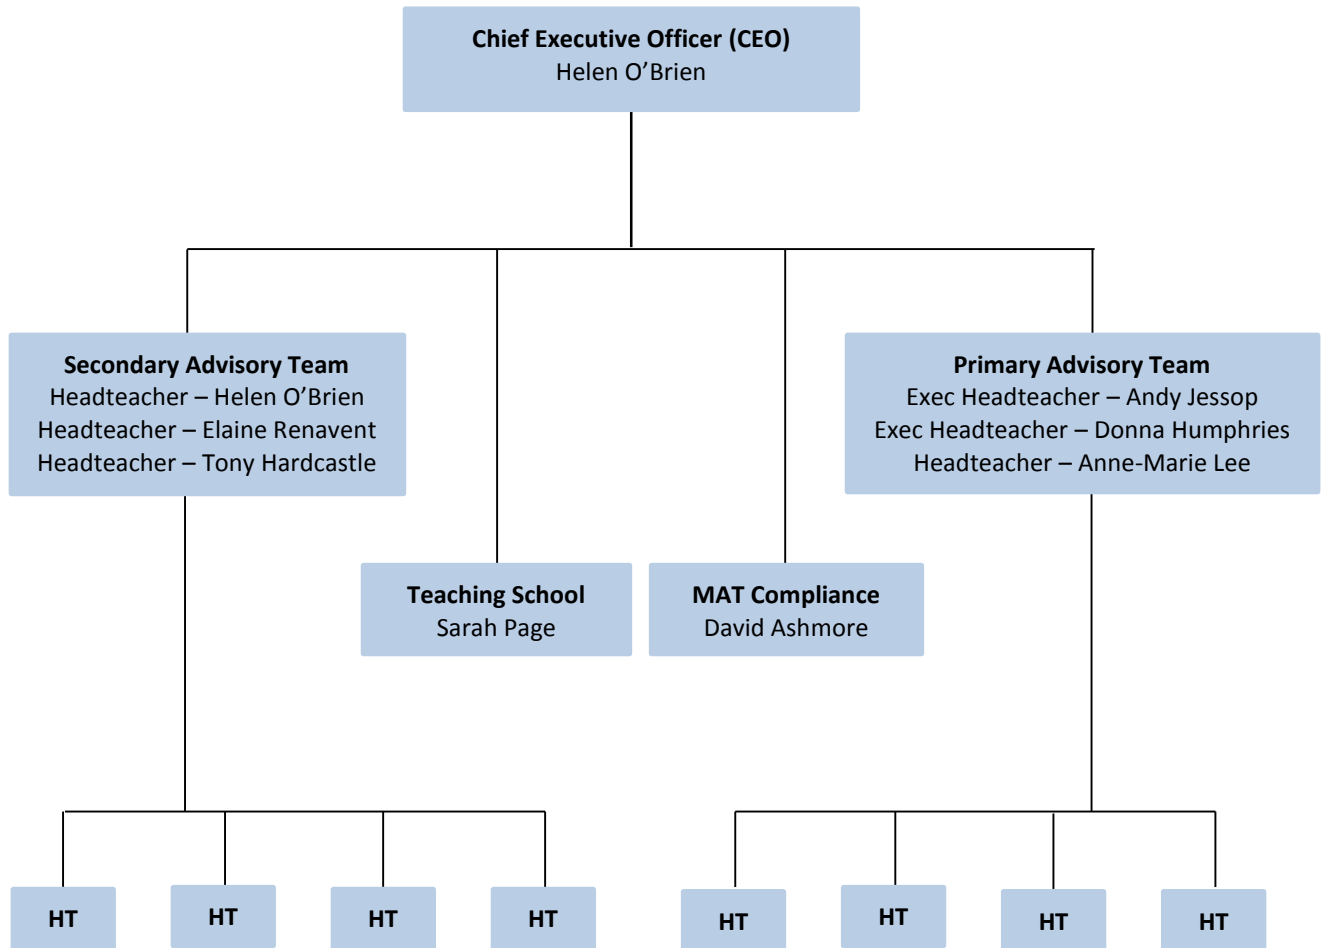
Chief Executive Officer (CEO)
Helen O'Brien

Secondary Advisory Team
Headteacher – Helen O'Brien
Headteacher – Elaine Renavent
Headteacher – Tony Hardcastle

Teaching School
Sarah Page

MAT Compliance
David Ashmore

Primary Advisory Team
Exec Headteacher – Andy Jessop
Exec Headteacher – Donna Humphries
Headteacher – Anne-Marie Lee

HT

HT

HT

HT

HT

HT

HT

HT